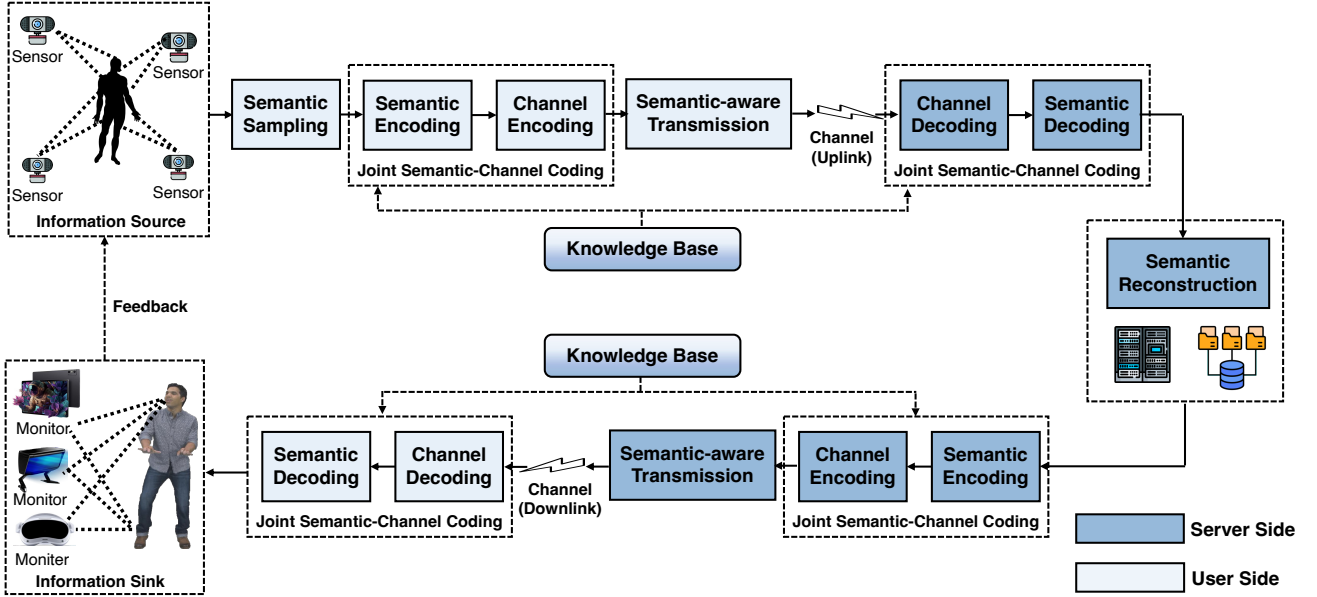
Sensor
Sensor
Sensor
Sensor
Information Source

Semantic Sampling

Semantic Encoding
Channel Encoding
Joint Semantic-Channel Coding

Semantic-aware Transmission

Channel (Uplink)

Channel Decoding
Semantic Decoding
Joint Semantic-Channel Coding

Knowledge Base

Semantic Reconstruction

Feedback

Knowledge Base

Monitor
Monitor
Moniter
Information Sink

Semantic Decoding
Channel Decoding
Joint Semantic-Channel Coding

Channel (Downlink)

Semantic-aware Transmission

Channel Encoding
Semantic Encoding
Joint Semantic-Channel Coding

Server Side
User Side